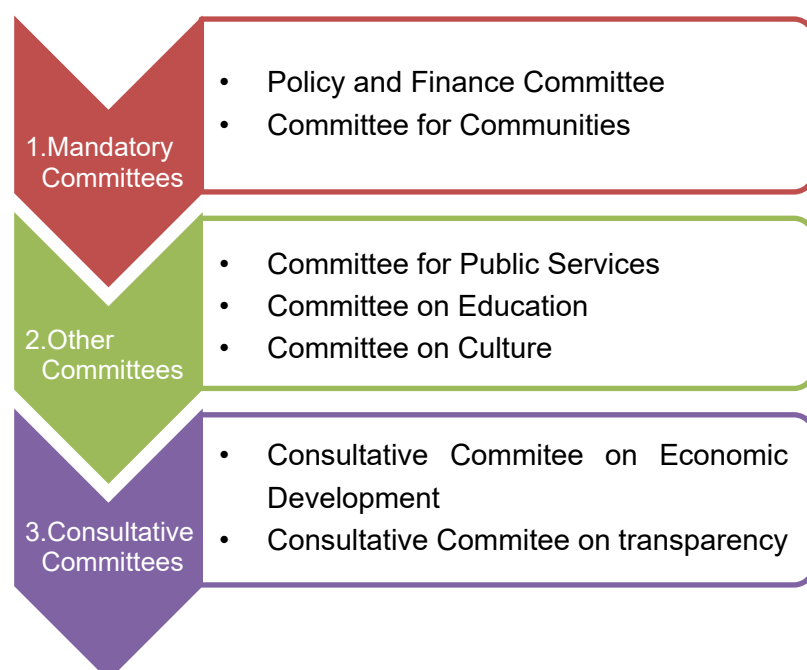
1.Mandatory Committees

• Policy and Finance Committee
• Committee for Communities

2.Other Committees

• Committee for Public Services
• Committee on Education
• Committee on Culture

3.Consultative Committees

• Consultative Commitee on Economic Development
• Consultative Commitee on transparency